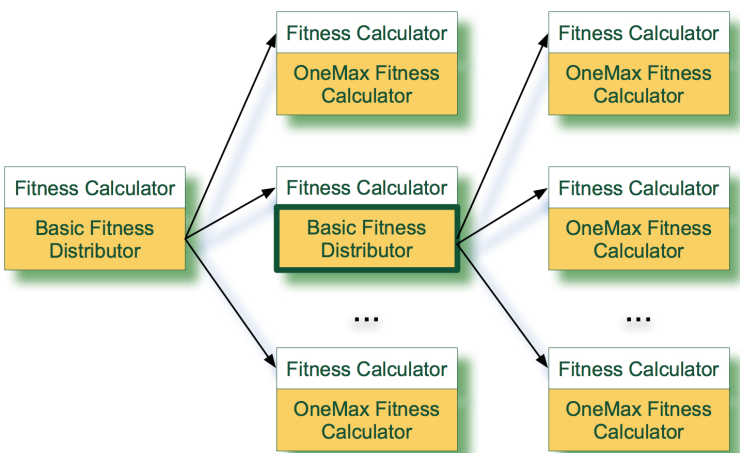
Fitness Calculator
Basic Fitness Distributor

Fitness Calculator
OneMax Fitness Calculator

Fitness Calculator
Basic Fitness Distributor

...

Fitness Calculator
OneMax Fitness Calculator

Fitness Calculator
OneMax Fitness Calculator

Fitness Calculator
OneMax Fitness Calculator

...

Fitness Calculator
OneMax Fitness Calculator